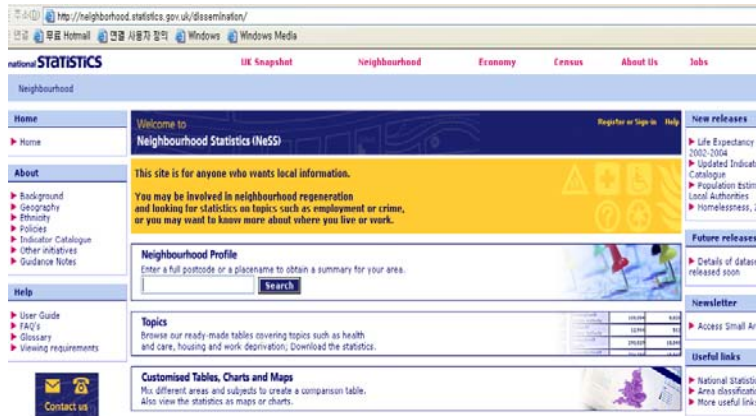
주소(D) http://neighborhood.statistics.gov.uk/dissemination/

연결 무료 Hotmail 연결 사용자 정의 Windows Windows Media

national STATISTICS

UK Snapshot | Neighbourhood | Economy | Census | About Us | Jobs

Neighbourhood

Home

▶ Home

About

▶ Background
▶ Geography
▶ Ethnicity
▶ Policies
▶ Indicator Catalogue
▶ Other initiatives
▶ Guidance Notes

Help

▶ User Guide
▶ FAQ's
▶ Glossary
▶ Viewing requirements

Contact us

Welcome to
Neighbourhood Statistics (NeSS)

Register or Sign-in Help

This site is for anyone who wants local information.

You may be involved in neighbourhood regeneration and looking for statistics on topics such as employment or crime, or you may want to know more about where you live or work.

Neighbourhood Profile
Enter a full postcode or a placename to obtain a summary for your area.

Search

Topics
Browse our ready-made tables covering topics such as health and care, housing and work deprivation; Download the statistics.

Customised Tables, Charts and Maps
Mix different areas and subjects to create a comparison table. Also view the statistics as maps or charts.

New releases

▶ Life Expectancy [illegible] 2002-2004
▶ Updated Indicat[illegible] Catalogue
▶ Population Estim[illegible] Local Authorities
▶ Homelessness, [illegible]

Future releases

▶ Details of datas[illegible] released soon

Newsletter

▶ Access Small Ar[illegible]

Useful links

▶ National Statisti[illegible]
▶ Area classificati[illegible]
▶ More useful link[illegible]